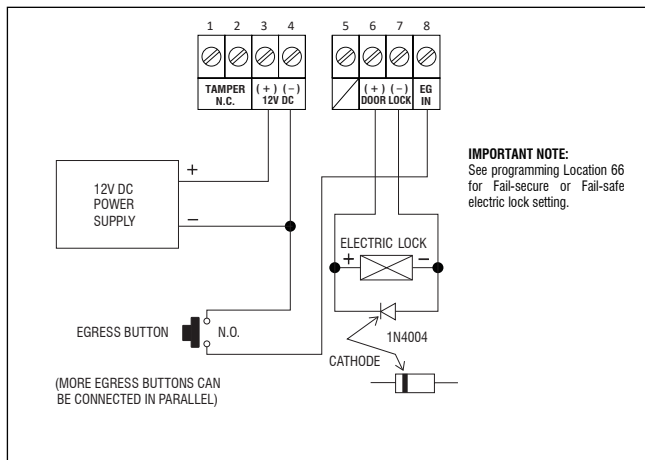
1 2 3 4 5 6 7 8

TAMPER N.C.

(+) (−) 12V DC

(+) (−) DOOR LOCK

EG IN

+

−

12V DC POWER SUPPLY

IMPORTANT NOTE:
See programming Location 66 for Fail-secure or Fail-safe electric lock setting.

ELECTRIC LOCK

+

−

EGRESS BUTTON

N.O.

1N4004

CATHODE

(MORE EGRESS BUTTONS CAN BE CONNECTED IN PARALLEL)